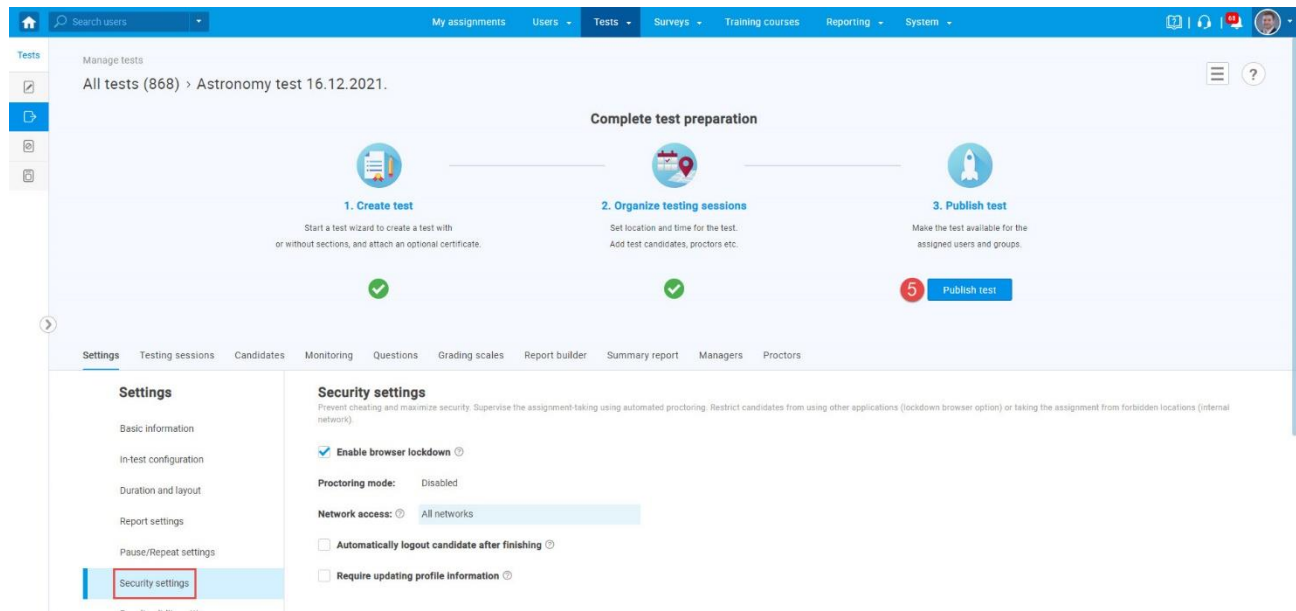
Search users

My assignments Users Tests Surveys Training courses Reporting System

Tests

Manage tests

All tests (868) › Astronomy test 16.12.2021.

?

Complete test preparation

1. Create test

Start a test wizard to create a test with or without sections, and attach an optional certificate.

2. Organize testing sessions

Set location and time for the test. Add test candidates, proctors etc.

3. Publish test

Make the test available for the assigned users and groups.

5

Publish test

Settings Testing sessions Candidates Monitoring Questions Grading scales Report builder Summary report Managers Proctors

Settings

Basic information

In-test configuration

Duration and layout

Report settings

Pause/Repeat settings

Security settings

Security settings

Prevent cheating and maximize security. Supervise the assignment-taking using automated proctoring. Restrict candidates from using other applications (lockdown browser option) or taking the assignment from forbidden locations (internal network).

Enable browser lockdown

Proctoring mode: Disabled

Network access: All networks

Automatically logout candidate after finishing

Require updating profile information